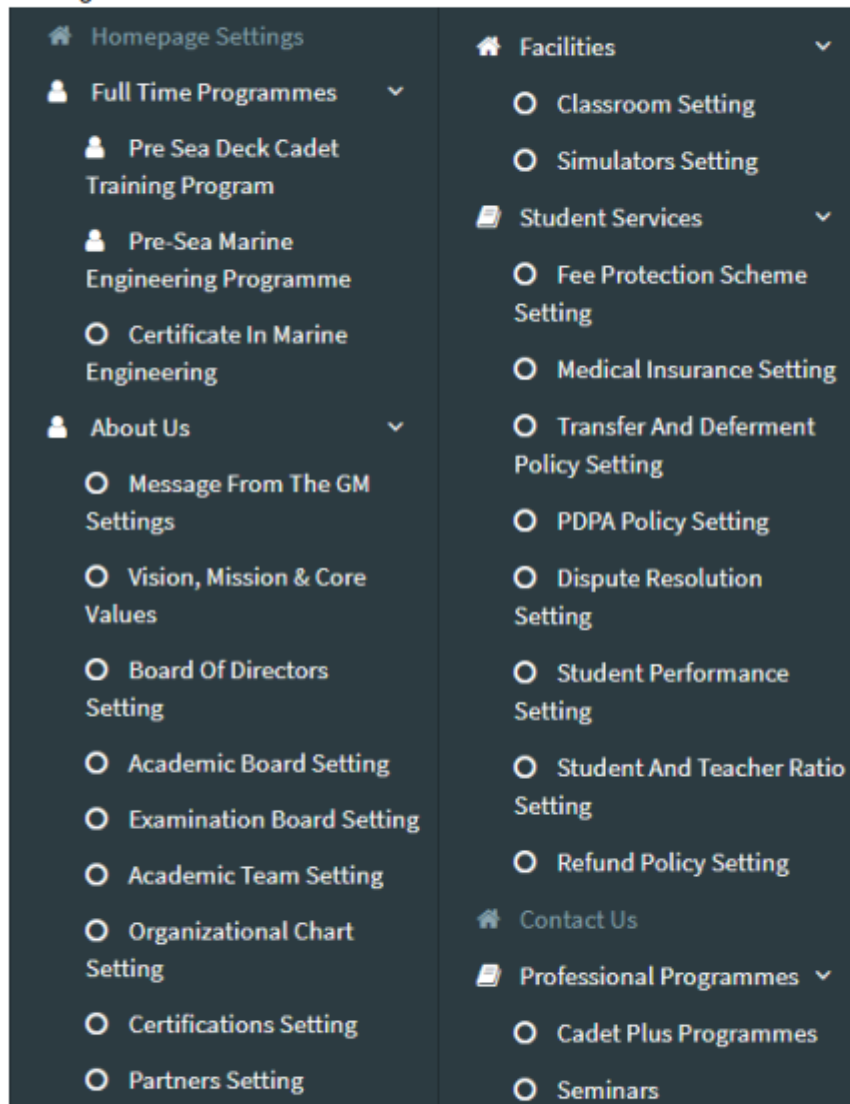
Homepage Settings

Full Time Programmes

Pre Sea Deck Cadet Training Program

Pre-Sea Marine Engineering Programme

Certificate In Marine Engineering

About Us

Message From The GM Settings

Vision, Mission & Core Values

Board Of Directors Setting

Academic Board Setting

Examination Board Setting

Academic Team Setting

Organizational Chart Setting

Certifications Setting

Partners Setting

Facilities

Classroom Setting

Simulators Setting

Student Services

Fee Protection Scheme Setting

Medical Insurance Setting

Transfer And Deferment Policy Setting

PDPA Policy Setting

Dispute Resolution Setting

Student Performance Setting

Student And Teacher Ratio Setting

Refund Policy Setting

Contact Us

Professional Programmes

Cadet Plus Programmes

Seminars